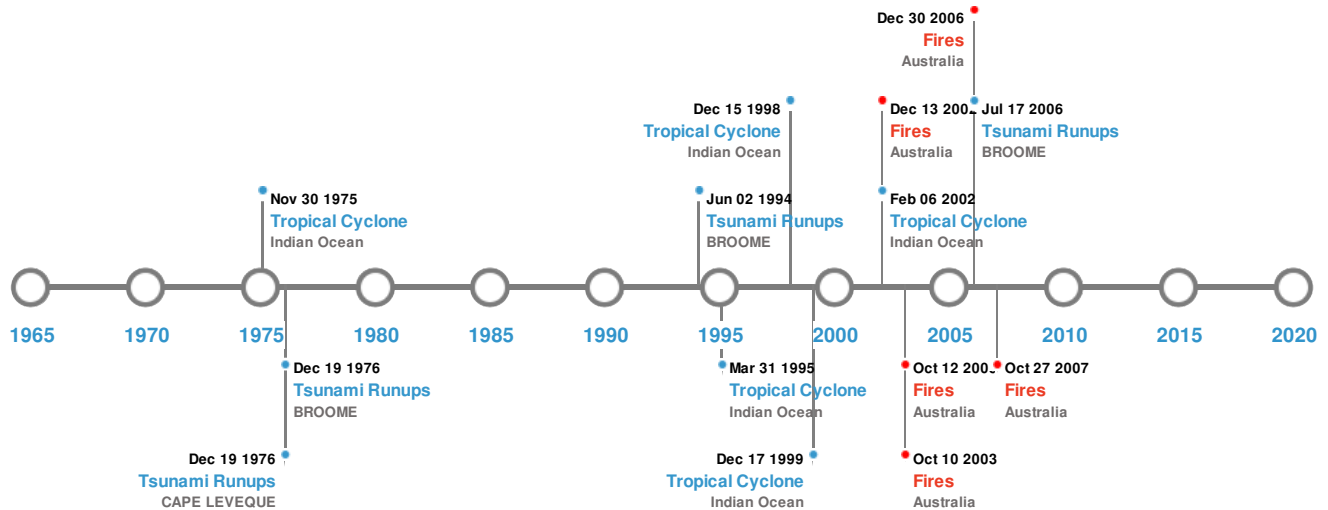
Dec 30 2006
Fires
Australia

Dec 15 1998
Tropical Cyclone
Indian Ocean

Dec 13 200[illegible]
Fires
Australia

Jul 17 2006
Tsunami Runups
BROOME

Nov 30 1975
Tropical Cyclone
Indian Ocean

Jun 02 1994
Tsunami Runups
BROOME

Feb 06 2002
Tropical Cyclone
Indian Ocean

1965 1970 1975 1980 1985 1990 1995 2000 2005 2010 2015 2020

Dec 19 1976
Tsunami Runups
BROOME

Mar 31 1995
Tropical Cyclone
Indian Ocean

Oct 12 200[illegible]
Fires
Australia

Oct 27 2007
Fires
Australia

Dec 19 1976
Tsunami Runups
CAPE LEVEQUE

Dec 17 1999
Tropical Cyclone
Indian Ocean

Oct 10 2003
Fires
Australia